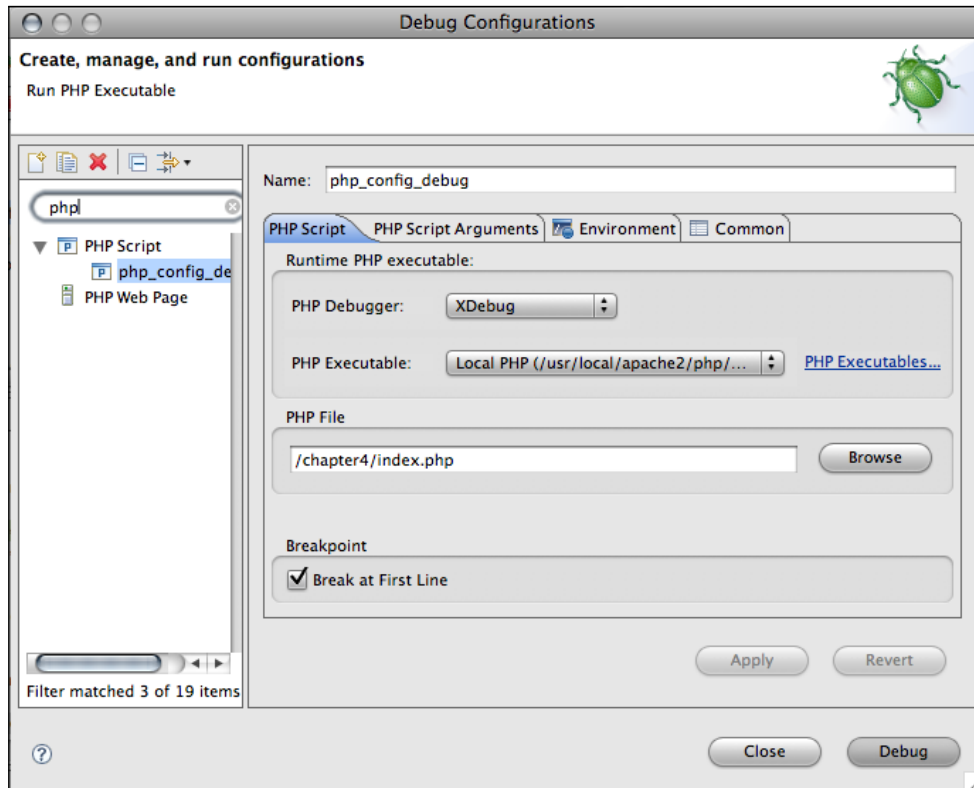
Debug Configurations

Create, manage, and run configurations

Run PHP Executable

php

PHP Script

php_config_de

PHP Web Page

Filter matched 3 of 19 items

Name: php_config_debug

PHP Script | PHP Script Arguments | Environment | Common

Runtime PHP executable:

PHP Debugger: XDebug

PHP Executable: Local PHP (/usr/local/apache2/php/... PHP Executables...

PHP File

/chapter4/index.php Browse

Breakpoint

Break at First Line

Apply Revert

?

Close Debug